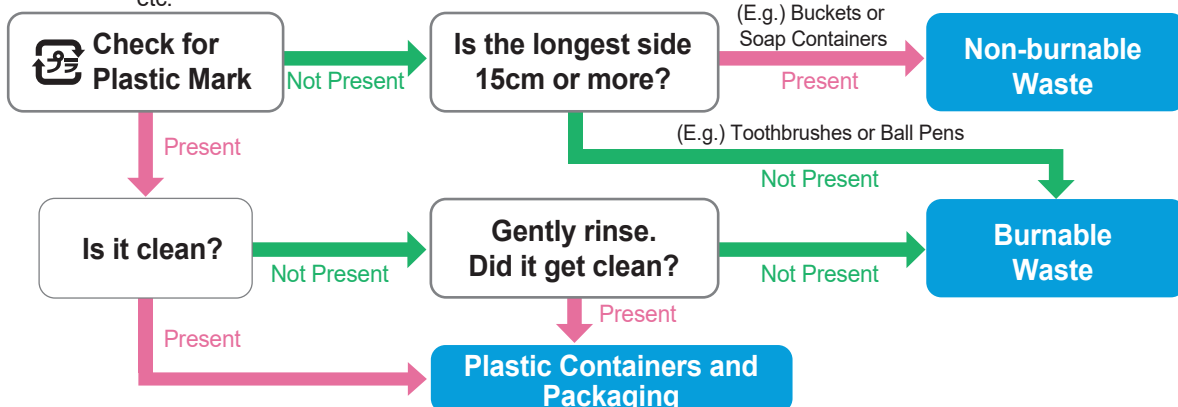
etc.

Check for Plastic Mark

Not Present

Is the longest side 15cm or more?

(E.g.) Buckets or Soap Containers

Present

Non-burnable Waste

Present

(E.g.) Toothbrushes or Ball Pens

Not Present

Is it clean?

Not Present

Gently rinse. Did it get clean?

Not Present

Burnable Waste

Present

Present

Plastic Containers and Packaging